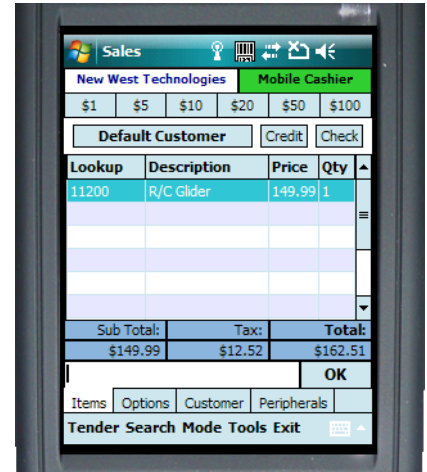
Sales

New West Technologies | Mobile Cashier

$1 | $5 | $10 | $20 | $50 | $100

Default Customer | Credit | Check

| Lookup | Description | Price | Qty |
|---|---|---|---|
| 11200 | R/C Glider | 149.99 | 1 |
| | | | |
| | | | |
| | | | |
| | | | |
| | | | |

| Sub Total: | Tax: | Total: |
|---|---|---|
| $149.99 | $12.52 | $162.51 |

OK

Items | Options | Customer | Peripherals

Tender Search Mode Tools Exit